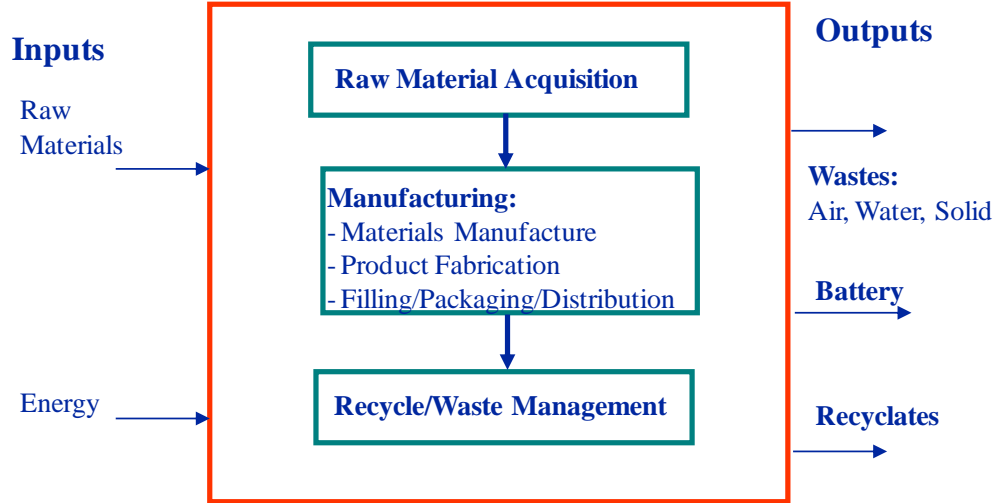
Inputs

Raw Materials

Energy

Raw Material Acquisition

Manufacturing:
- Materials Manufacture
- Product Fabrication
- Filling/Packaging/Distribution

Recycle/Waste Management

Outputs

Wastes:
Air, Water, Solid

Battery

Recyclates